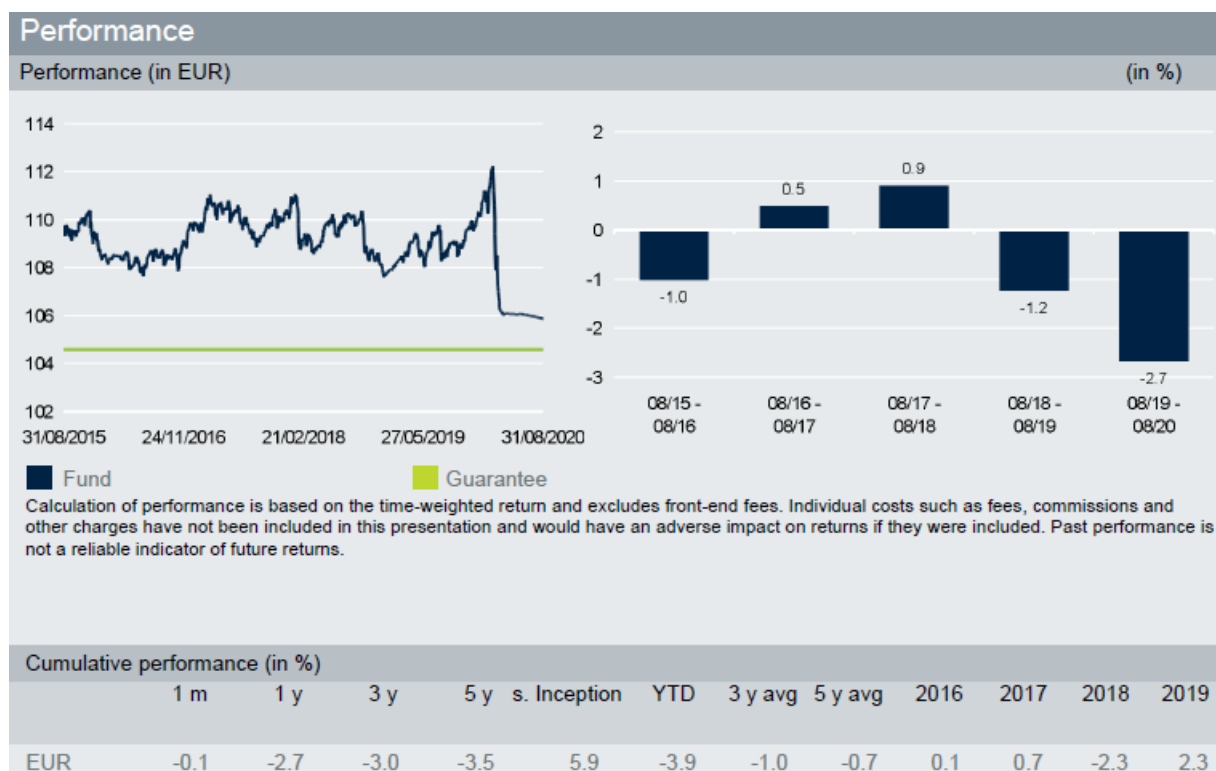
Performance

Performance (in EUR)

(in %)

114
112
110
108
106
104
102

31/08/2015 24/11/2016 21/02/2018 27/05/2019 31/08/2020

2
1
0
-1
-2
-3

-1.0
0.5
0.9
-1.2
-2.7

08/15 - 08/16
08/16 - 08/17
08/17 - 08/18
08/18 - 08/19
08/19 - 08/20

Fund
Guarantee

Calculation of performance is based on the time-weighted return and excludes front-end fees. Individual costs such as fees, commissions and other charges have not been included in this presentation and would have an adverse impact on returns if they were included. Past performance is not a reliable indicator of future returns.

Cumulative performance (in %)

| | 1 m | 1 y | 3 y | 5 y | s. Inception | YTD | 3 y avg | 5 y avg | 2016 | 2017 | 2018 | 2019 |
|---|---|---|---|---|---|---|---|---|---|---|---|---|
| EUR | -0.1 | -2.7 | -3.0 | -3.5 | 5.9 | -3.9 | -1.0 | -0.7 | 0.1 | 0.7 | -2.3 | 2.3 |